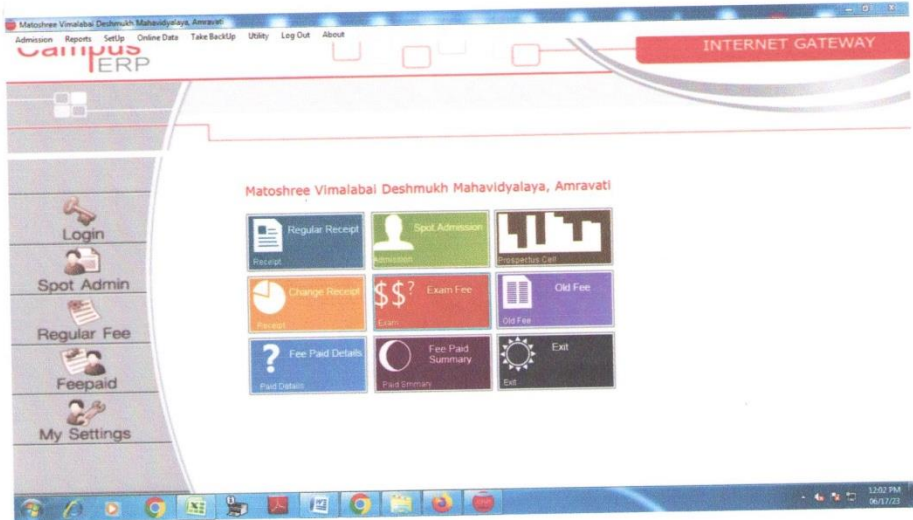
Matoshree Vimalabai Deshmukh Mahavidyalaya, Amravati

Admission Reports SetUp Online Data Take BackUp Utility Log Out About

Campus ERP

INTERNET GATEWAY

Login

Spot Admin

Regular Fee

Feepaid

My Settings

Matoshree Vimalabai Deshmukh Mahavidyalaya, Amravati

Regular Receipt
Receipt

Spot Admission
Admission

Prospectus Cell

Change Receipt
Receipt

$\$\$?$ Exam Fee
Exam

Old Fee
Old Fee

Fee Paid Details
Paid Details

Fee Paid Summary
Paid Summary

Exit
Exit

12:02 PM
06/17/23